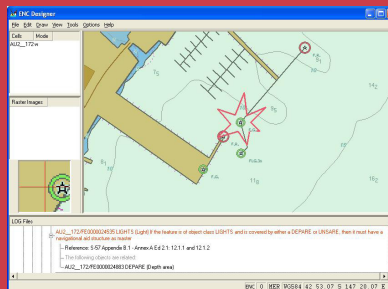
ENC Designer

File Edit Draw View Tools Options Help

Cells Mode

AU2__172.ss

Raster Images

LOG Files

AU2__172/FE0000024535 LIGHTS (Light) If the feature is of object class LIGHTS and is covered by either a DEPARE or UNSARE, then it must have a navigational aid structure as master

Reference: S-57 Appendix B.1 - Annex A Ed 2.1: 12.1.1 and 12.1.2

The following objects are related:

AU2__172/FE0000024883 DEPARE (Depth area)

ENC 0 MER WGS84 42 53.07 S 147 20.07 E